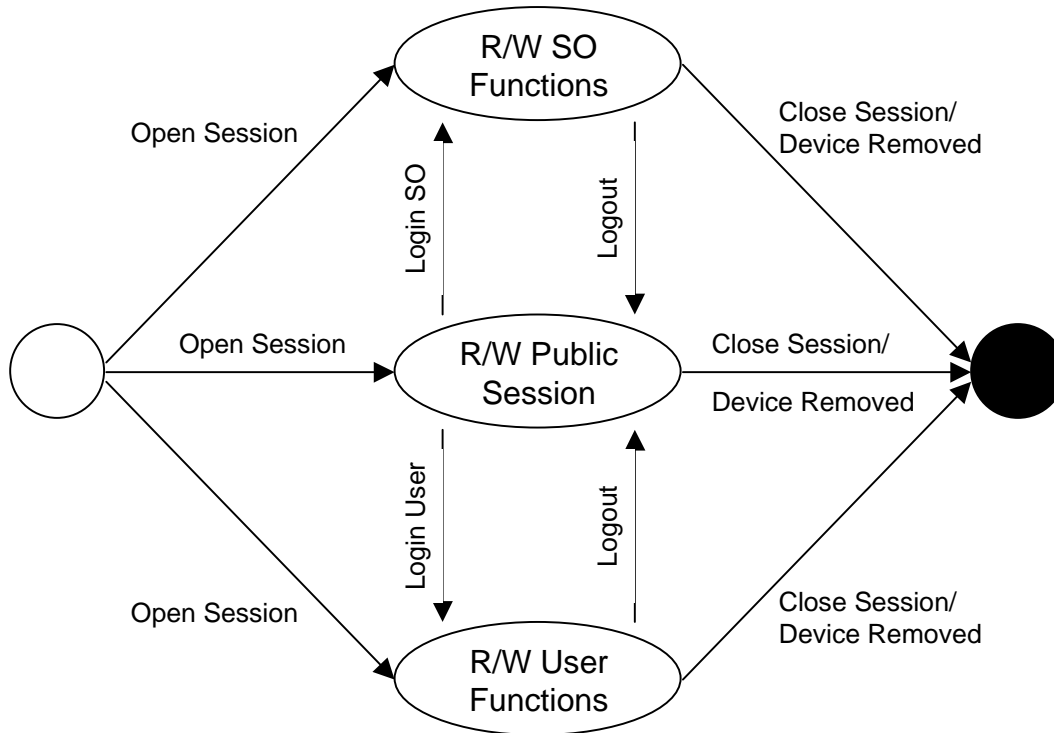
R/W SO Functions

Open Session

Close Session/ Device Removed

Login SO

Logout

Open Session

R/W Public Session

Close Session/

Device Removed

Login User

Logout

Open Session

Close Session/ Device Removed

R/W User Functions